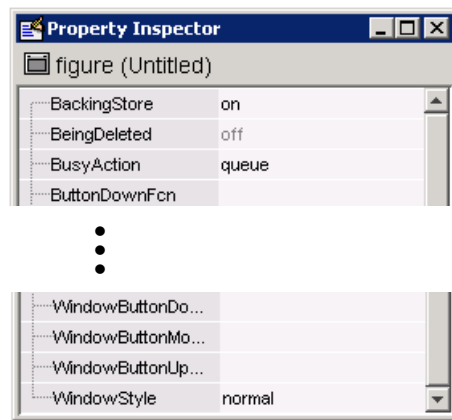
Property Inspector

figure (Untitled)

| | |
|---|---|
| BackingStore | on |
| BeingDeleted | off |
| BusyAction | queue |
| ButtonDownFcn | |

| | |
|---|---|
| WindowButtonDo... | |
| WindowButtonMo... | |
| WindowButtonUp... | |
| WindowStyle | normal |